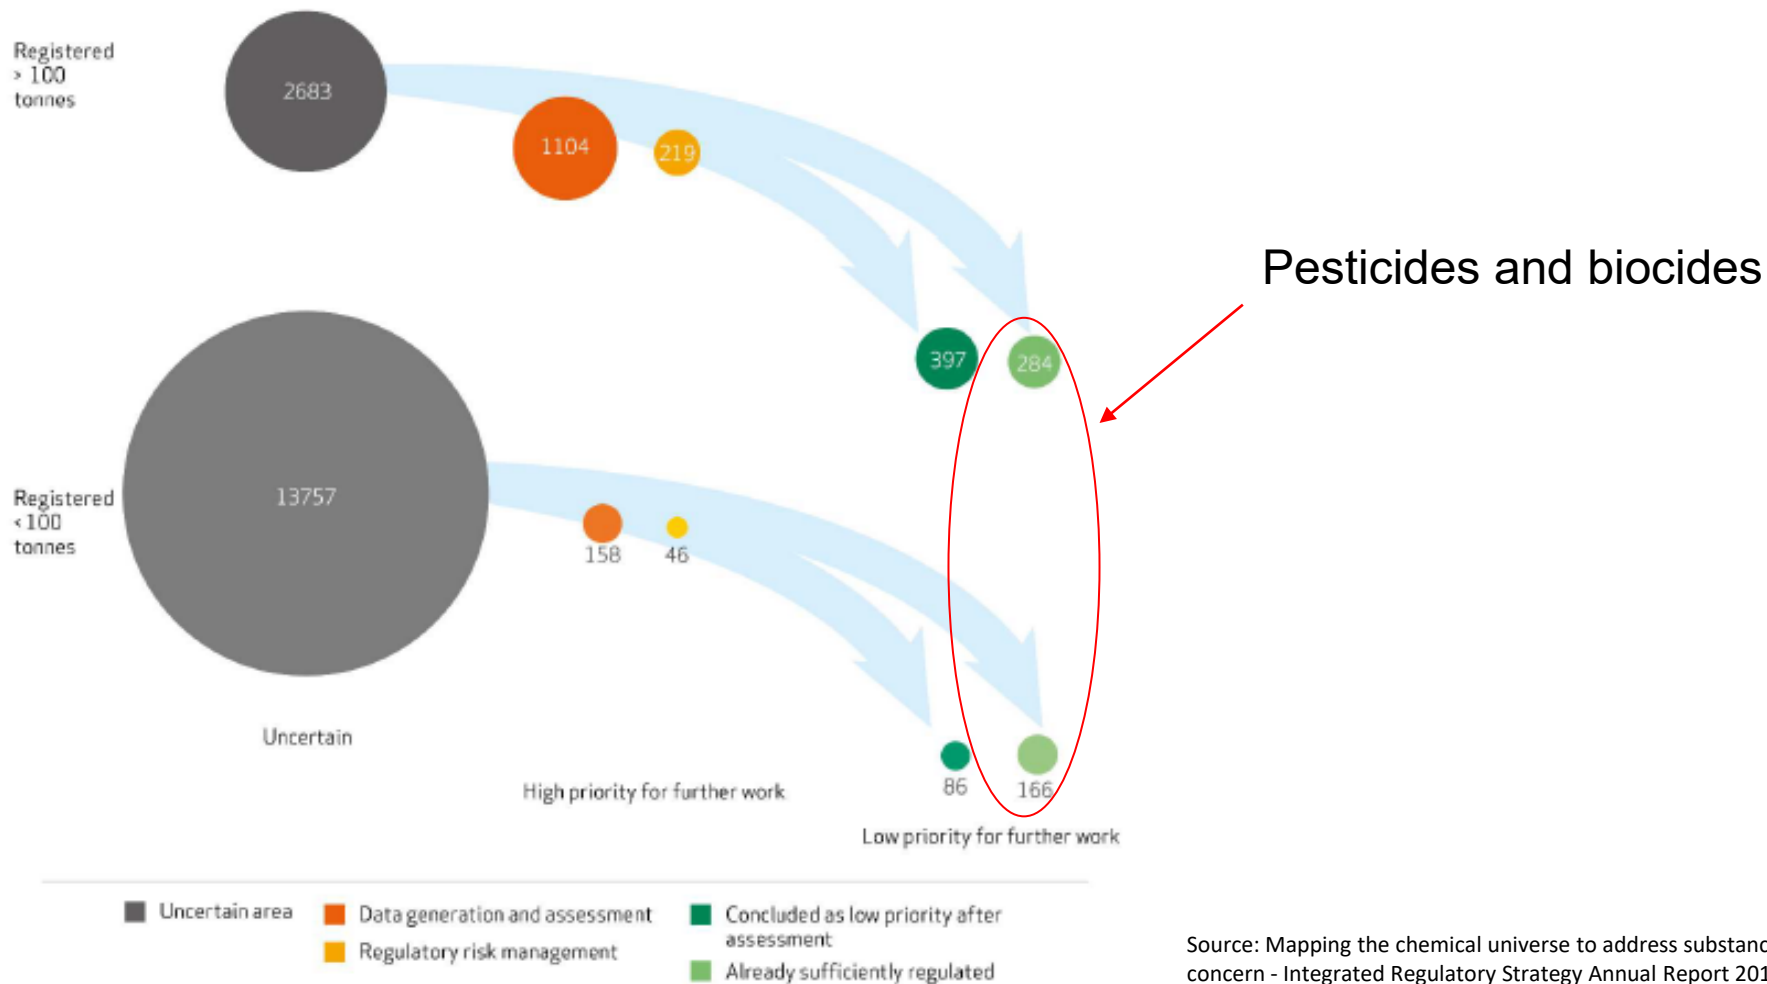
Registered > 100 tonnes

2683

1104

219

Pesticides and biocides

397

284

Registered < 100 tonnes

13757

158

46

Uncertain

High priority for further work

86

166

Low priority for further work

Uncertain area

Data generation and assessment

Regulatory risk management

Concluded as low priority after assessment

Already sufficiently regulated

Source: Mapping the chemical universe to address substanc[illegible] concern - Integrated Regulatory Strategy Annual Report 201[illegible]